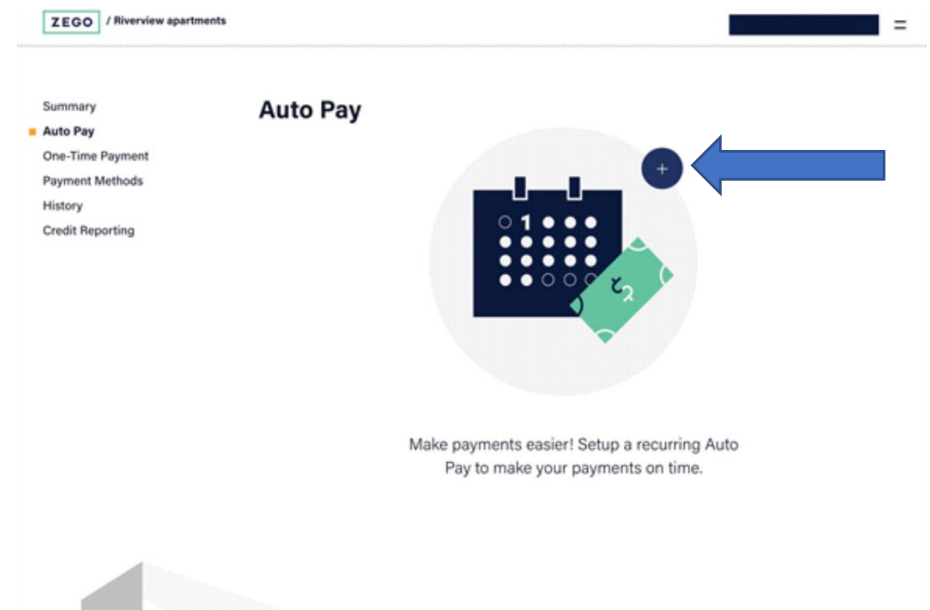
ZEGO / Riverview apartments

Summary
Auto Pay
One-Time Payment
Payment Methods
History
Credit Reporting

Auto Pay

+

1

Make payments easier! Setup a recurring Auto Pay to make your payments on time.